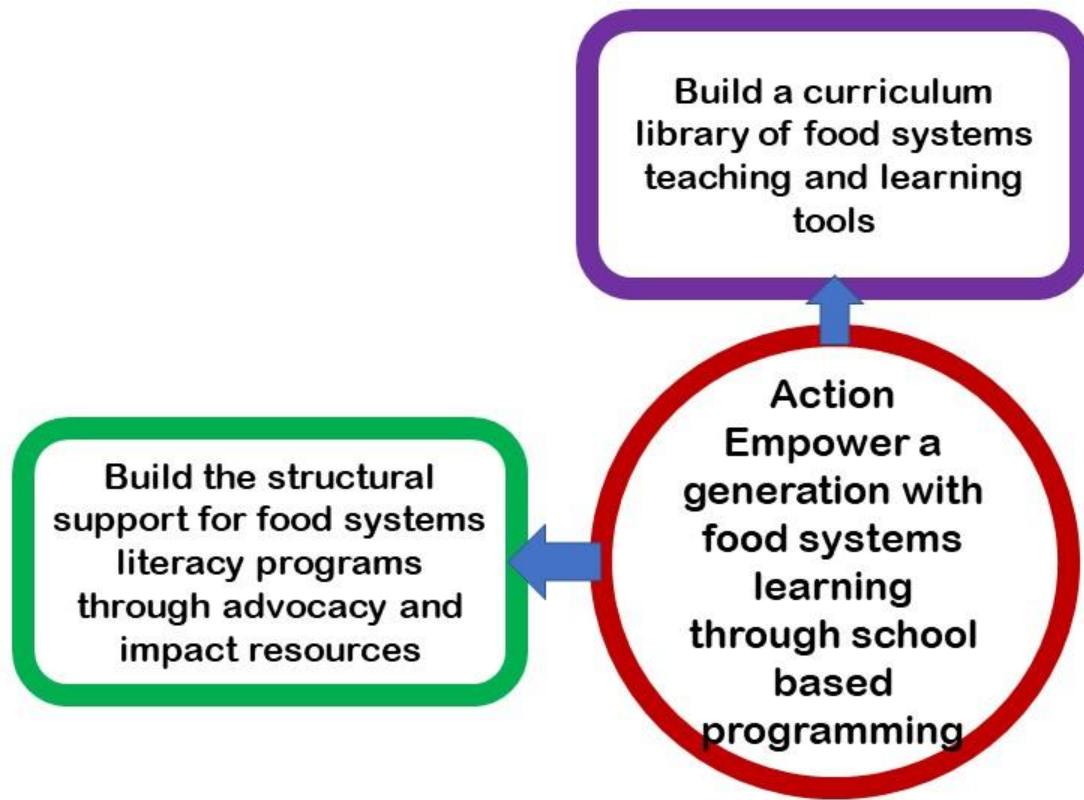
Build a curriculum library of food systems teaching and learning tools

Action
Empower a generation with food systems learning through school based programming

Build the structural support for food systems literacy programs through advocacy and impact resources